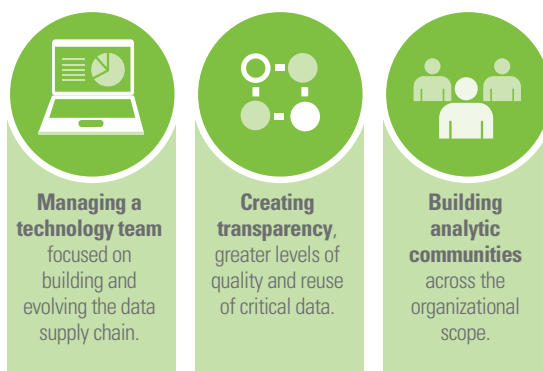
**Managing a technology team** focused on building and evolving the data supply chain.

**Creating transparency**, greater levels of quality and reuse of critical data.

**Building analytic communities** across the organizational scope.